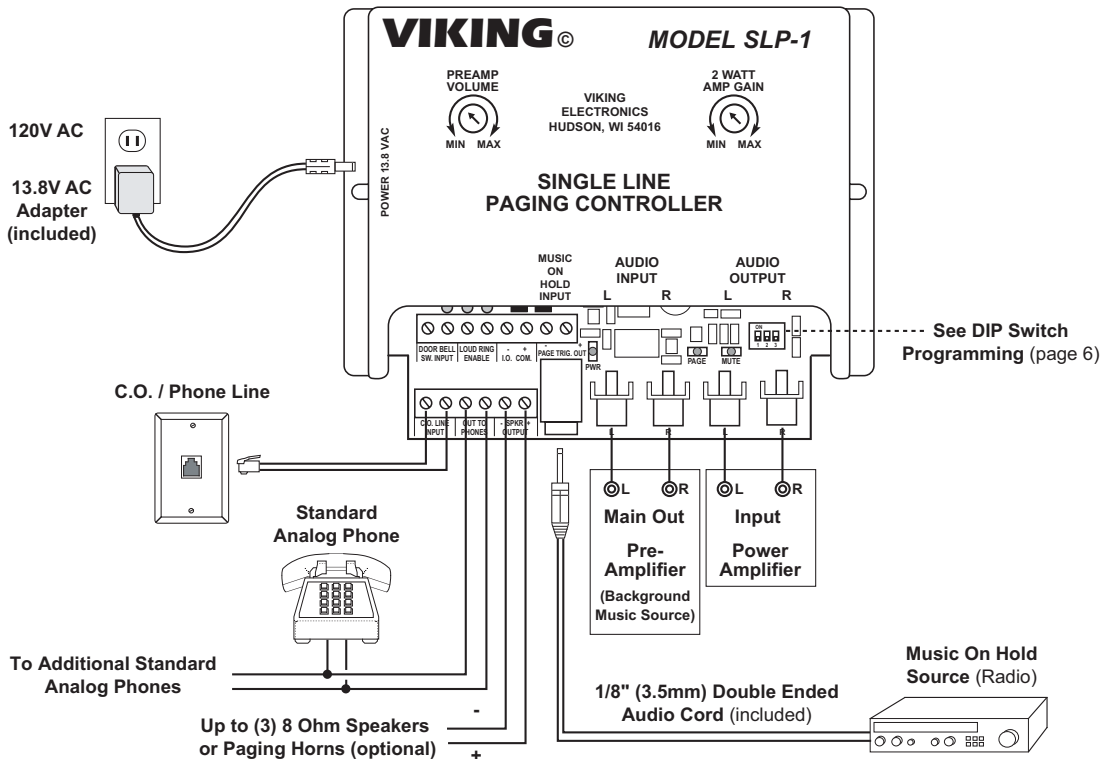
VIKING©

MODEL SLP-1

PREAMP VOLUME
MIN MAX

VIKING ELECTRONICS HUDSON, WI 54016

2 WATT AMP GAIN
MIN MAX

POWER 13.8 VAC

SINGLE LINE PAGING CONTROLLER

120V AC

13.8V AC Adapter (included)

MUSIC ON HOLD INPUT

AUDIO INPUT
L R

AUDIO OUTPUT
L R

DOOR BELL SW. INPUT

LOUD RING ENABLE

- + I.O. COM.

- + PAGE TRIG. OUT

PWR

PAGE

MUTE

ON 1 2 3

See DIP Switch Programming (page 6)

C.O. / Phone Line

C.O. LINE INPUT

OUT TO PHONES

- SPKR + OUTPUT

L R

L R

L R

Main Out

Input

Pre-Amplifier

Power Amplifier

(Background Music Source)

Standard Analog Phone

To Additional Standard Analog Phones

Up to (3) 8 Ohm Speakers or Paging Horns (optional)

-

+

1/8" (3.5mm) Double Ended Audio Cord (included)

Music On Hold Source (Radio)